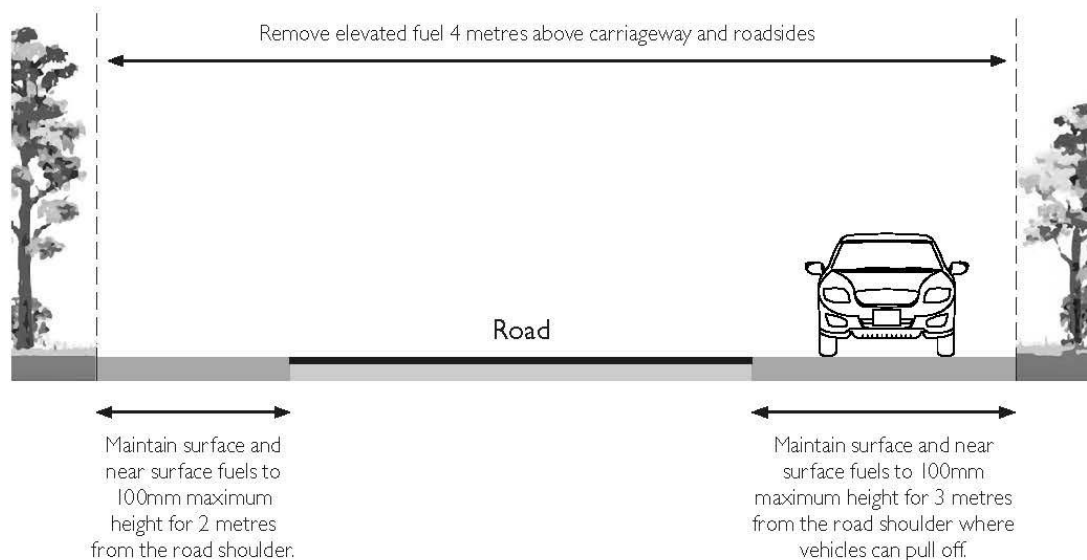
Remove elevated fuel 4 metres above carriageway and roadsides

Road

Maintain surface and near surface fuels to 100mm maximum height for 2 metres from the road shoulder.

Maintain surface and near surface fuels to 100mm maximum height for 3 metres from the road shoulder where vehicles can pull off.